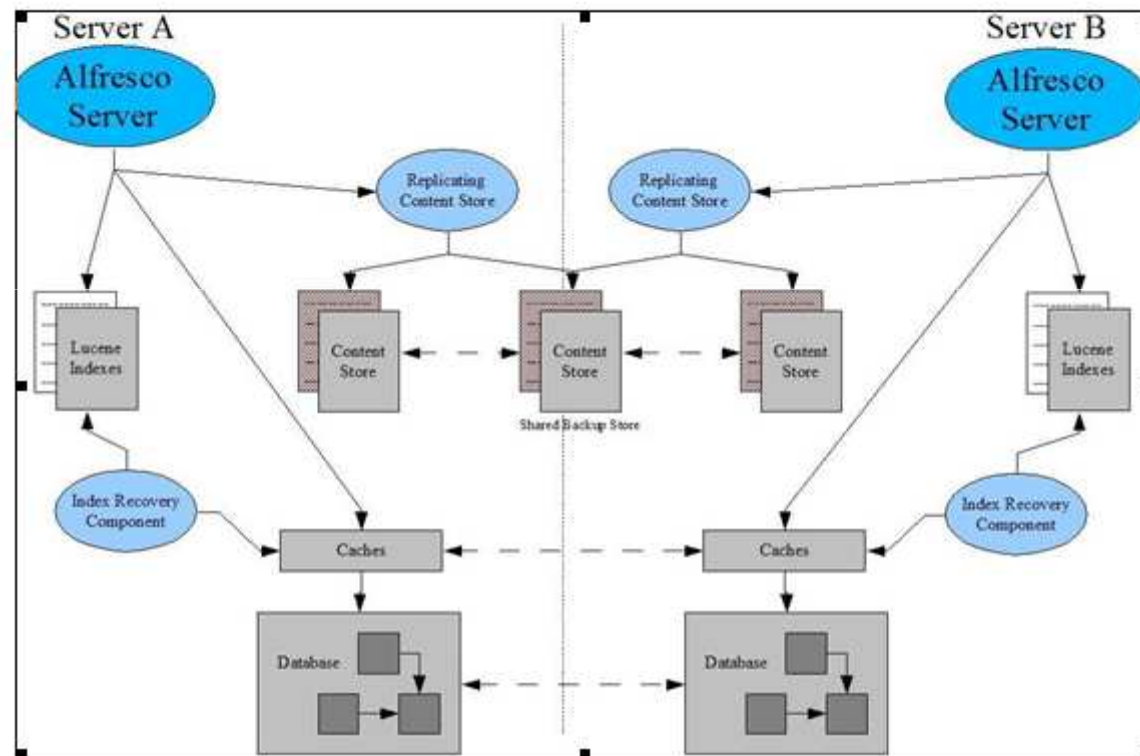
Server A

Server B

Alfresco Server

Alfresco Server

Replicating Content Store

Replicating Content Store

Lucene Indexes

Content Store

Content Store

Content Store

Lucene Indexes

Shared Backup Store

Index Recovery Component

Index Recovery Component

Caches

Caches

Database

Database